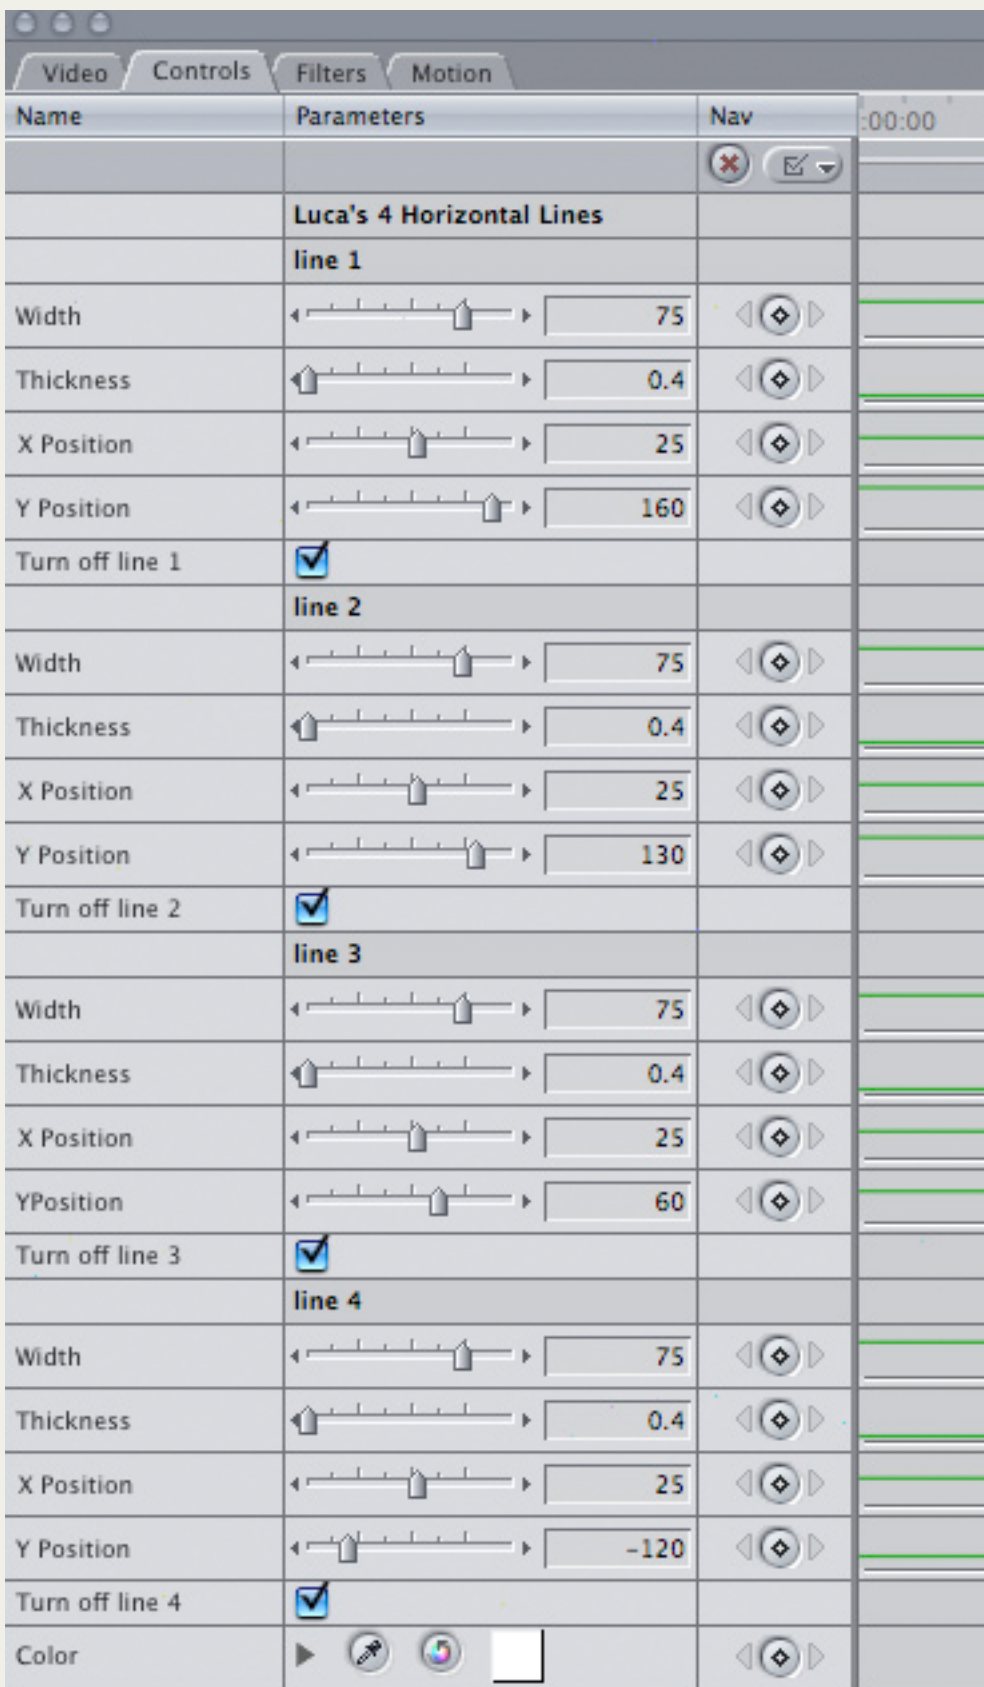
Video Controls Filters Motion

| Name | Parameters | | Nav |
|---|---|---|---|
| | Luca's 4 Horizontal Lines | | |
| | line 1 | | |
| Width | | 75 | |
| Thickness | | 0.4 | |
| X Position | | 25 | |
| Y Position | | 160 | |
| Turn off line 1 | | | |
| | line 2 | | |
| Width | | 75 | |
| Thickness | | 0.4 | |
| X Position | | 25 | |
| Y Position | | 130 | |
| Turn off line 2 | | | |
| | line 3 | | |
| Width | | 75 | |
| Thickness | | 0.4 | |
| X Position | | 25 | |
| YPosition | | 60 | |
| Turn off line 3 | | | |
| | line 4 | | |
| Width | | 75 | |
| Thickness | | 0.4 | |
| X Position | | 25 | |
| Y Position | | -120 | |
| Turn off line 4 | | | |
| Color | | | |

:00:00